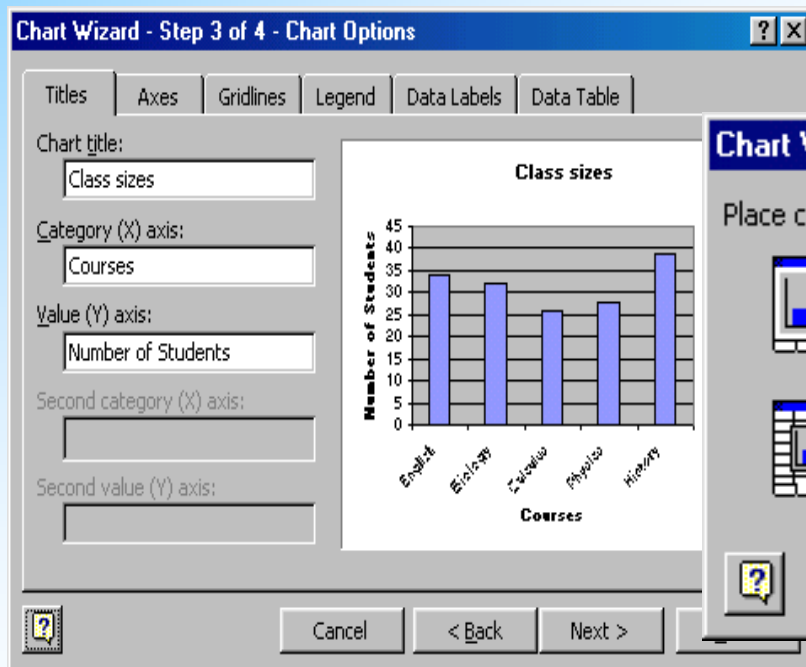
Chart Wizard - Step 3 of 4 - Chart Options

? X

Titles | Axes | Gridlines | Legend | Data Labels | Data Table

Chart title:
Class sizes

Category (X) axis:
Courses

Value (Y) axis:
Number of Students

Second category (X) axis:

Second value (Y) axis:

Class sizes

45
40
35
30
25
20
15
10
5
0

Number of Students

English
Biology
Calculus
Physics
History

Courses

Chart W

Place c

Cancel | < Back | Next >